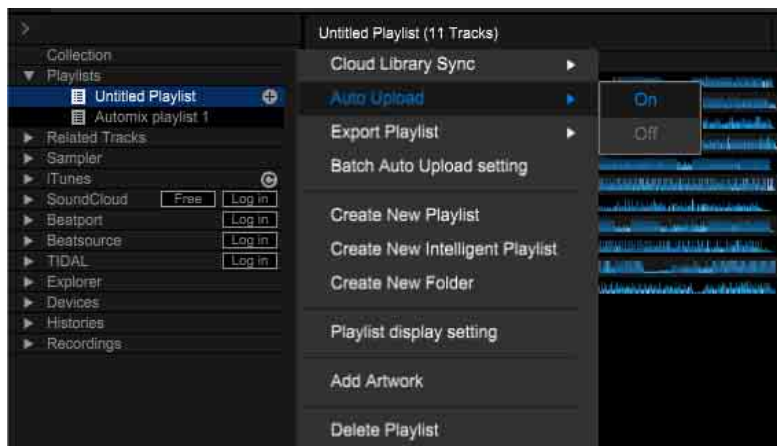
Collection
Playlists
Untitled Playlist
Automix playlist 1
Related Tracks
Sampler
iTunes
SoundCloud Free Log in
Beatport Log in
Beatsource Log in
TIDAL Log in
Explorer
Devices
Histories
Recordings

Untitled Playlist (11 Tracks)

Cloud Library Sync
Auto Upload
Export Playlist
Batch Auto Upload setting
Create New Playlist
Create New Intelligent Playlist
Create New Folder
Playlist display setting
Add Artwork
Delete Playlist

On
Off